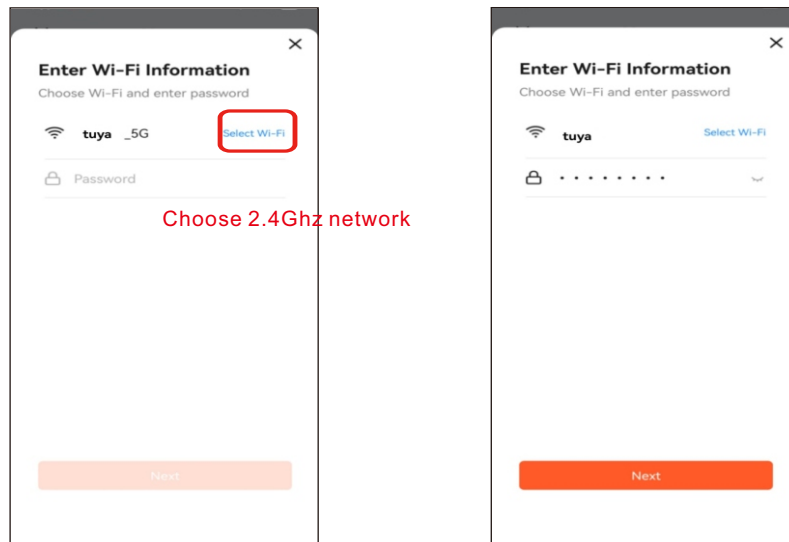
×

Enter Wi-Fi Information

Choose Wi-Fi and enter password

tuya _5G Select Wi-Fi

Password

Choose 2.4Ghz network

Next

×

Enter Wi-Fi Information

Choose Wi-Fi and enter password

tuya Select Wi-Fi

••••••••

Next